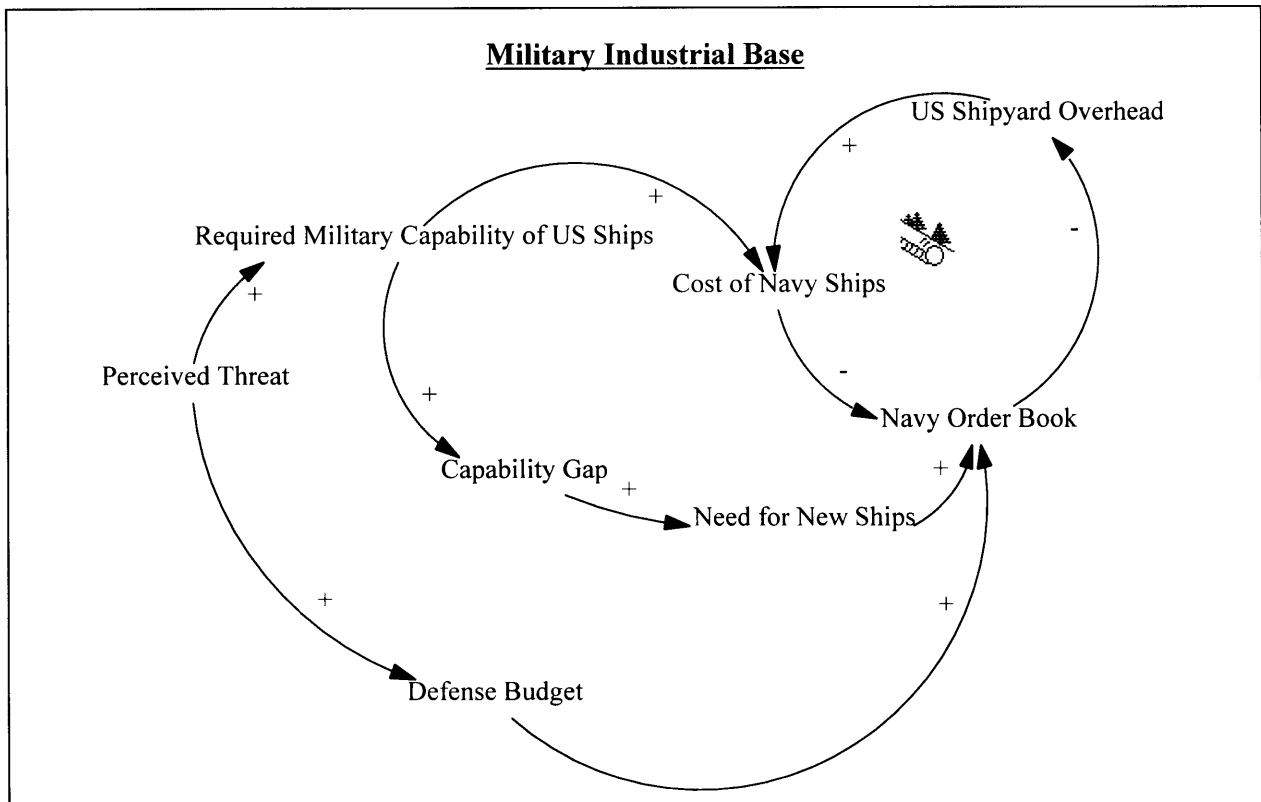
Military Industrial Base

US Shipyard Overhead

+

+

-

Required Military Capability of US Ships

Cost of Navy Ships

+

Perceived Threat

-

+

Navy Order Book

+

Capability Gap

+

Need for New Ships

+

+

Defense Budget